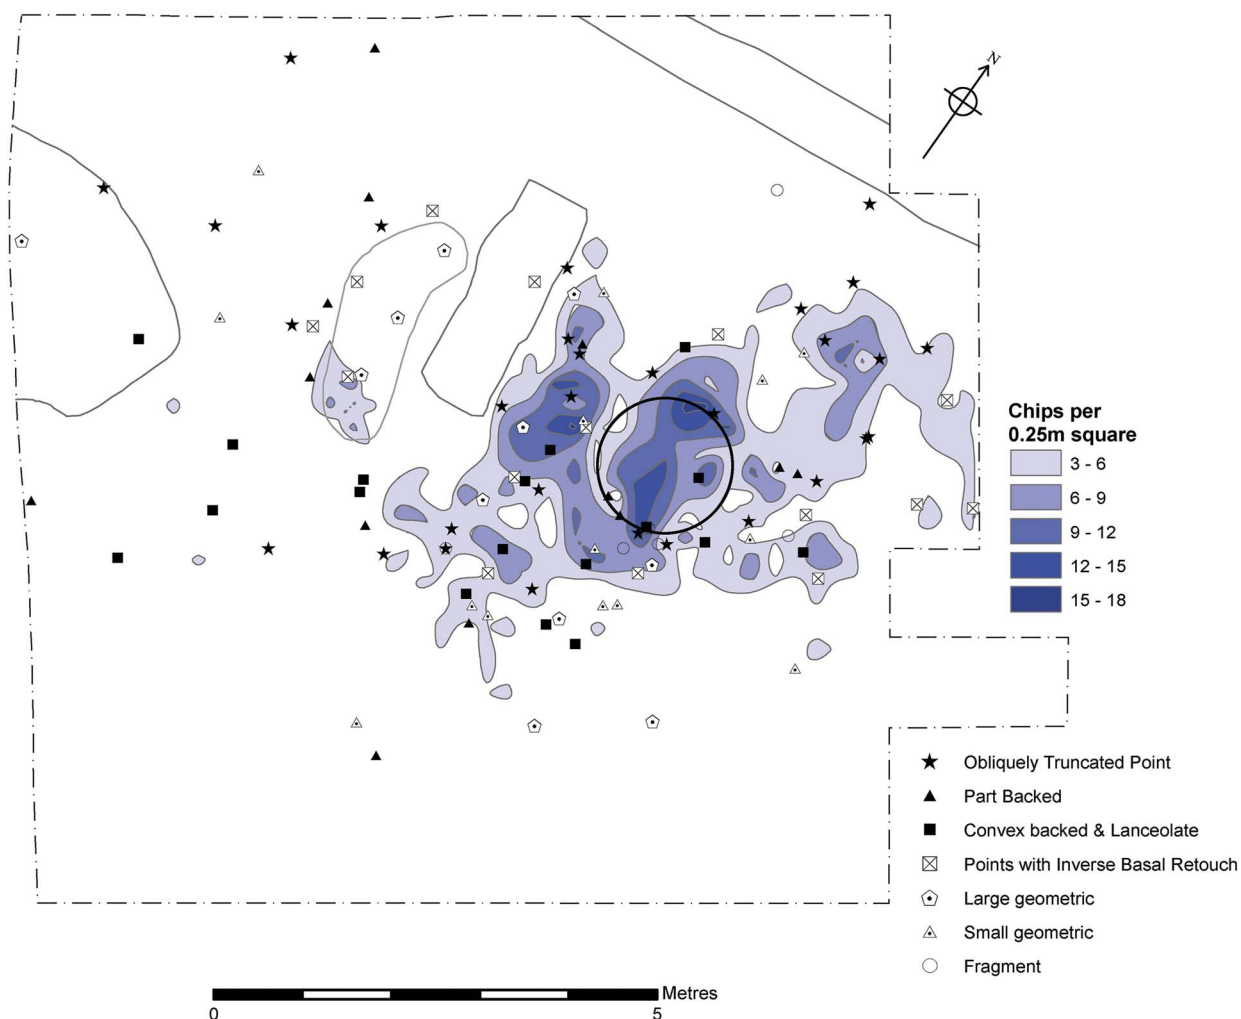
N

Chips per 0.25m square

3 - 6
6 - 9
9 - 12
12 - 15
15 - 18

Obliquely Truncated Point
Part Backed
Convex backed & Lanceolate
Points with Inverse Basal Retouch
Large geometric
Small geometric
Fragment

0
5
Metres